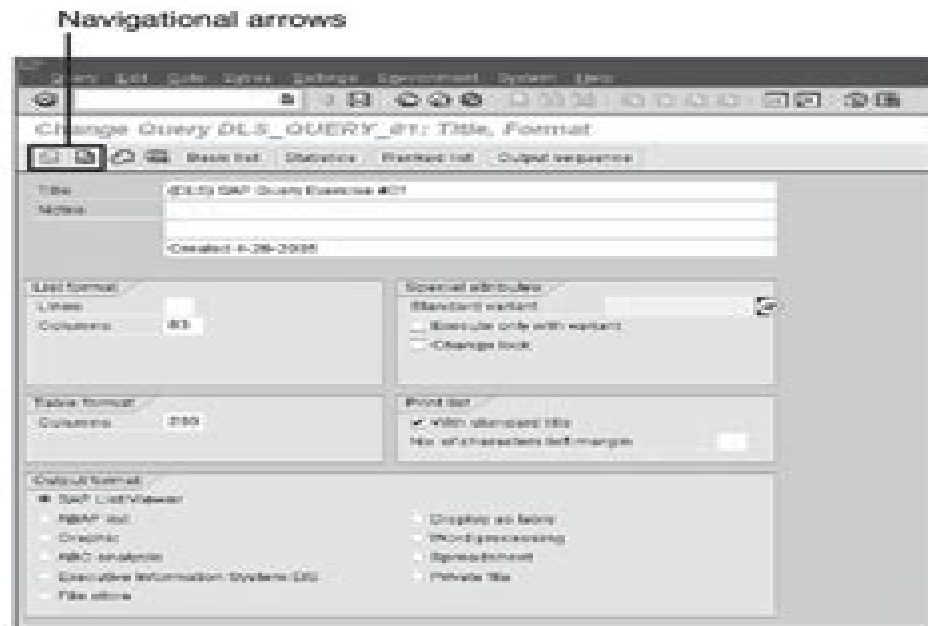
Navigational arrows

Query Edit Goto Extras Settings Environment System Help

Change Query DLS_QUERY_01: Title, Format

Basic list Statistics Ranked list Output sequence

Title (DLS) SAP Query Exercise #01
Notes

Created 1-28-2005

List format
Lines
Columns 83

Special attributes
Standard variant
Execute only with variant
Change lock

Table format
Columns 250

Print list
With standard title
No. of characters left margin

Output format
SAP List Viewer
ABAP list
Graphic
ABC analysis
Executive Information System EIS
File store
Display as table
Word processing
Spreadsheet
Private file